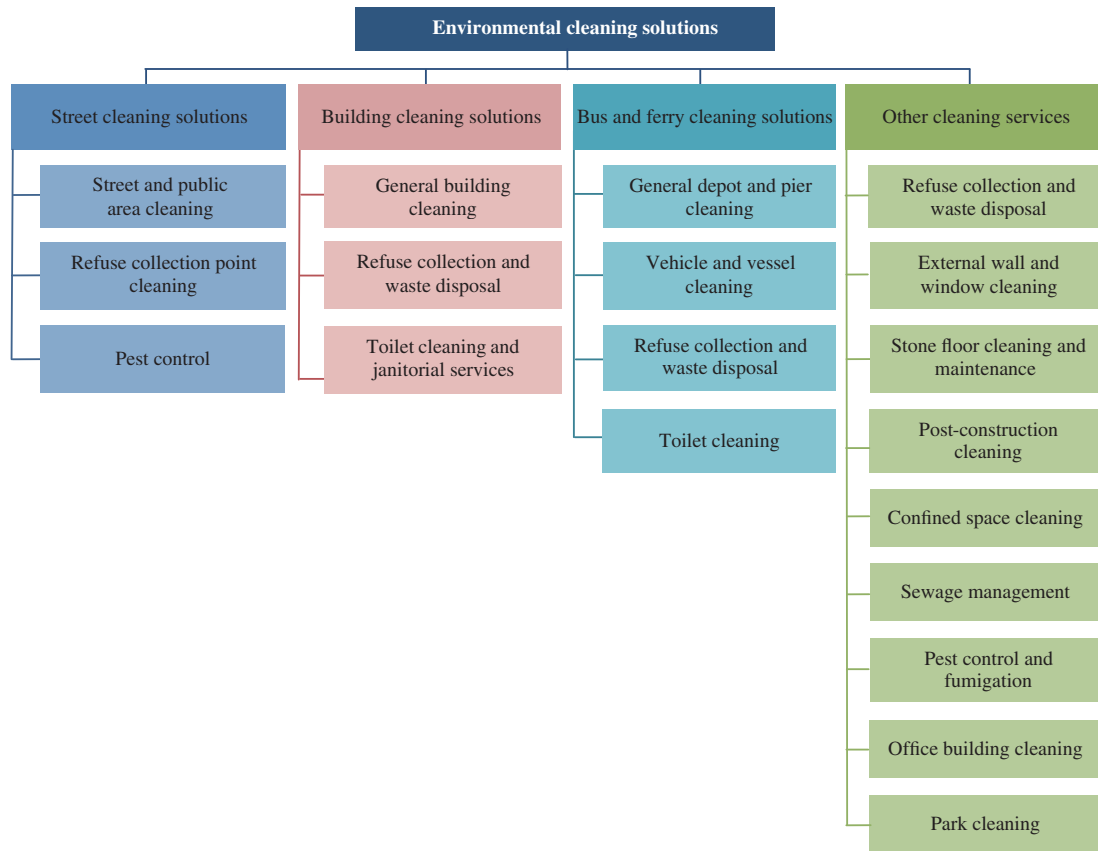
Environmental cleaning solutions

Street cleaning solutions

Street and public area cleaning

Refuse collection point cleaning

Pest control

Building cleaning solutions

General building cleaning

Refuse collection and waste disposal

Toilet cleaning and janitorial services

Bus and ferry cleaning solutions

General depot and pier cleaning

Vehicle and vessel cleaning

Refuse collection and waste disposal

Toilet cleaning

Other cleaning services

Refuse collection and waste disposal

External wall and window cleaning

Stone floor cleaning and maintenance

Post-construction cleaning

Confined space cleaning

Sewage management

Pest control and fumigation

Office building cleaning

Park cleaning